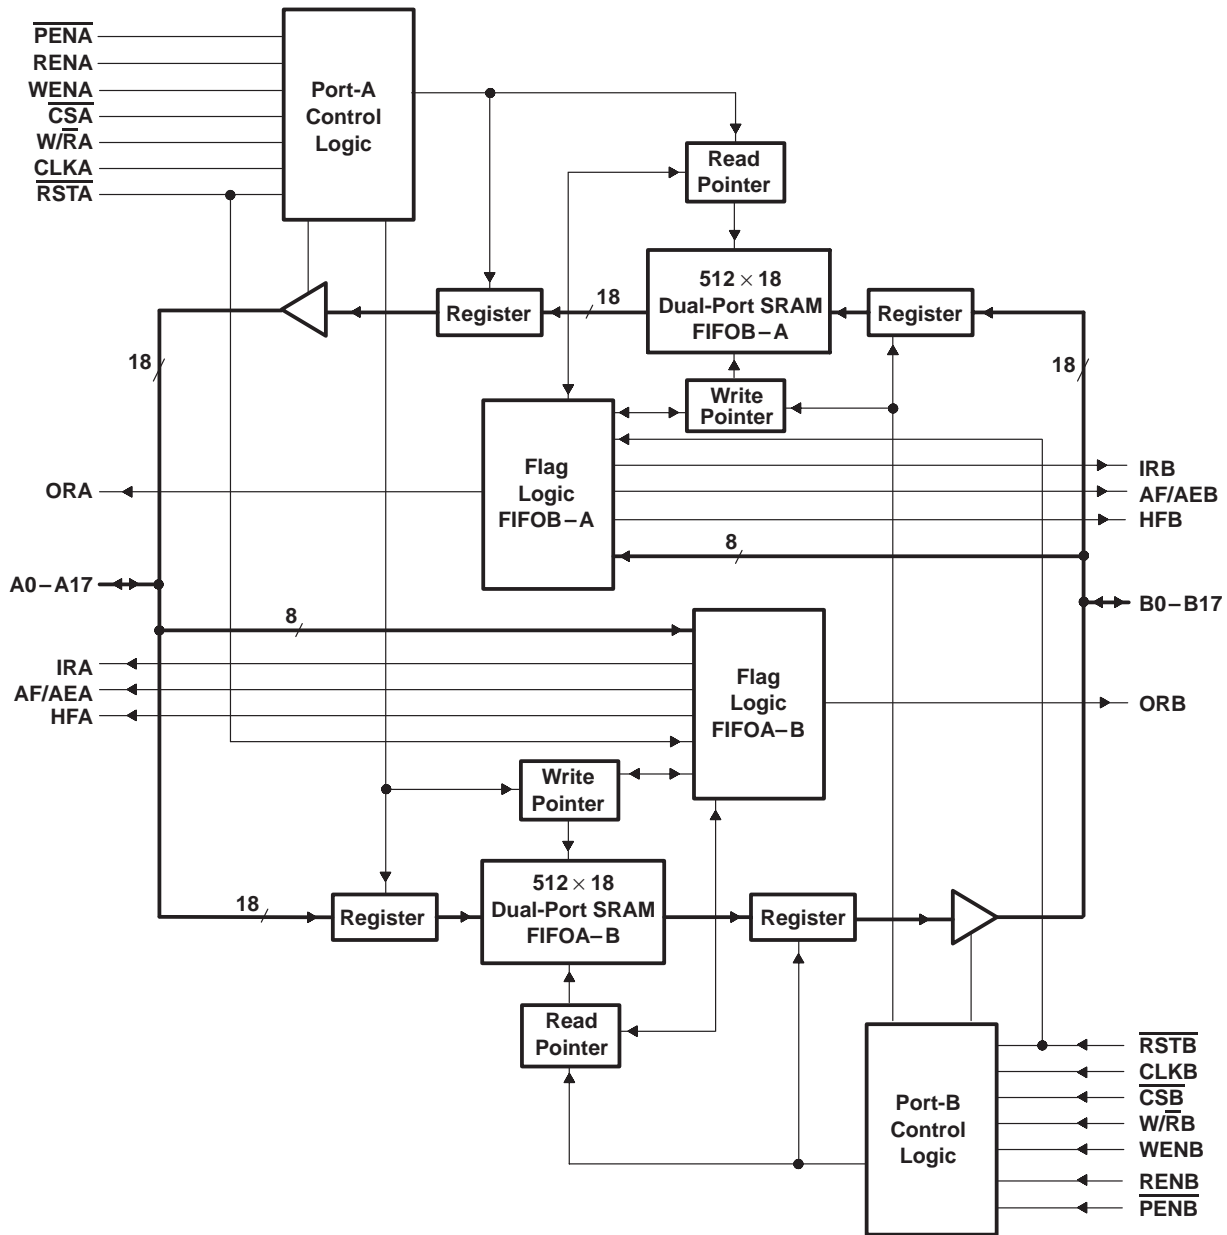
$\overline{PENA}$
RENA
WENA
$\overline{CSA}$
W/$\overline{RA}$
CLKA
$\overline{RSTA}$

Port-A Control Logic

Read Pointer

$512 \times 18$ Dual-Port SRAM FIFOB – A

Register

18

Register

18

18

Write Pointer

Flag Logic FIFOB – A

ORA

IRB
AF/AEB
HFB

8

A0 – A17

B0 – B17

8

IRA
AF/AEA
HFA

Flag Logic FIFOA – B

ORB

Write Pointer

$512 \times 18$ Dual-Port SRAM FIFOA – B

18

Register

Register

Read Pointer

Port-B Control Logic

$\overline{RSTB}$
CLKB
$\overline{CSB}$
W/$\overline{RB}$
WENB
$\overline{RENB}$
$\overline{PENB}$